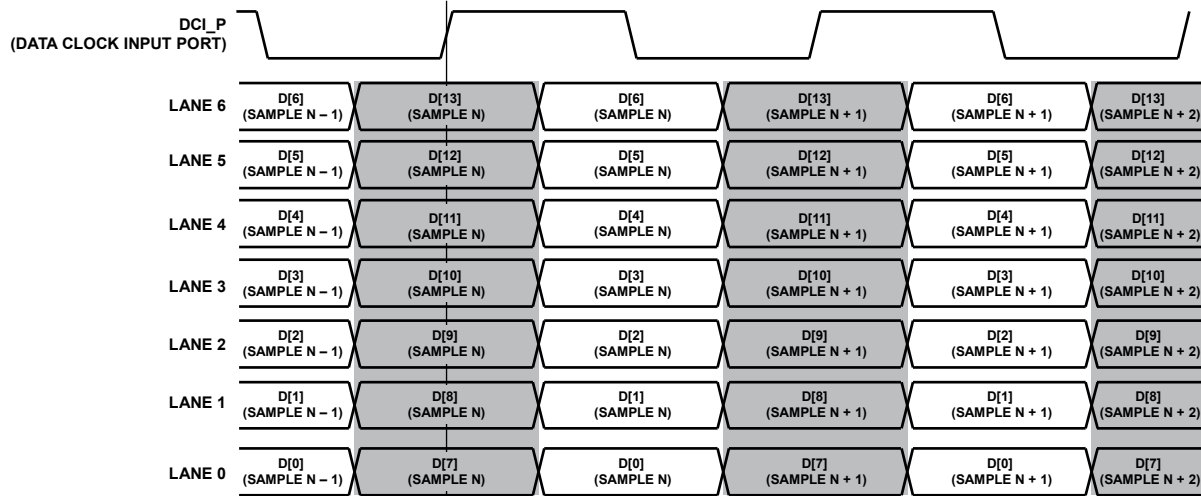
DCI_P
(DATA CLOCK INPUT PORT)

| | | | | | | |
|---|---|---|---|---|---|---|
| LANE 6 | D[6] (SAMPLE N – 1) | D[13] (SAMPLE N) | D[6] (SAMPLE N) | D[13] (SAMPLE N + 1) | D[6] (SAMPLE N + 1) | D[13] (SAMPLE N + 2) |
| LANE 5 | D[5] (SAMPLE N – 1) | D[12] (SAMPLE N) | D[5] (SAMPLE N) | D[12] (SAMPLE N + 1) | D[5] (SAMPLE N + 1) | D[12] (SAMPLE N + 2) |
| LANE 4 | D[4] (SAMPLE N – 1) | D[11] (SAMPLE N) | D[4] (SAMPLE N) | D[11] (SAMPLE N + 1) | D[4] (SAMPLE N + 1) | D[11] (SAMPLE N + 2) |
| LANE 3 | D[3] (SAMPLE N – 1) | D[10] (SAMPLE N) | D[3] (SAMPLE N) | D[10] (SAMPLE N + 1) | D[3] (SAMPLE N + 1) | D[10] (SAMPLE N + 2) |
| LANE 2 | D[2] (SAMPLE N – 1) | D[9] (SAMPLE N) | D[2] (SAMPLE N) | D[9] (SAMPLE N + 1) | D[2] (SAMPLE N + 1) | D[9] (SAMPLE N + 2) |
| LANE 1 | D[1] (SAMPLE N – 1) | D[8] (SAMPLE N) | D[1] (SAMPLE N) | D[8] (SAMPLE N + 1) | D[1] (SAMPLE N + 1) | D[8] (SAMPLE N + 2) |
| LANE 0 | D[0] (SAMPLE N – 1) | D[7] (SAMPLE N) | D[0] (SAMPLE N) | D[7] (SAMPLE N + 1) | D[0] (SAMPLE N + 1) | D[7] (SAMPLE N + 2) |